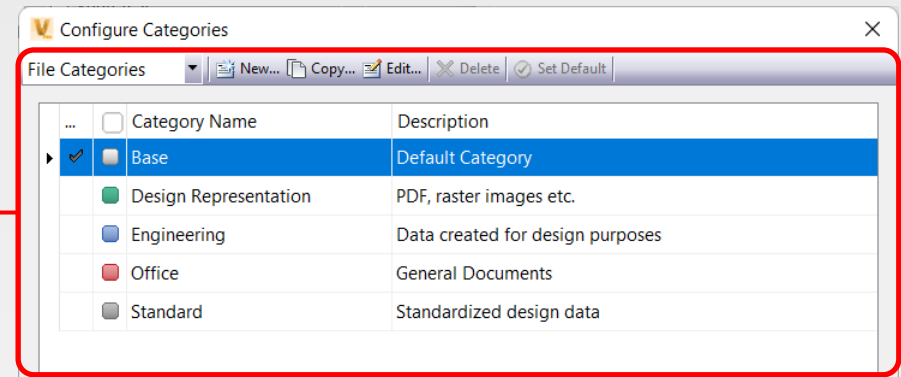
Configure Categories

File Categories
New... Copy... Edit... Delete Set Default

| ... | | Category Name | Description |
|---|---|---|---|
| | | Base | Default Category |
| | | Design Representation | PDF, raster images etc. |
| | | Engineering | Data created for design purposes |
| | | Office | General Documents |
| | | Standard | Standardized design data |